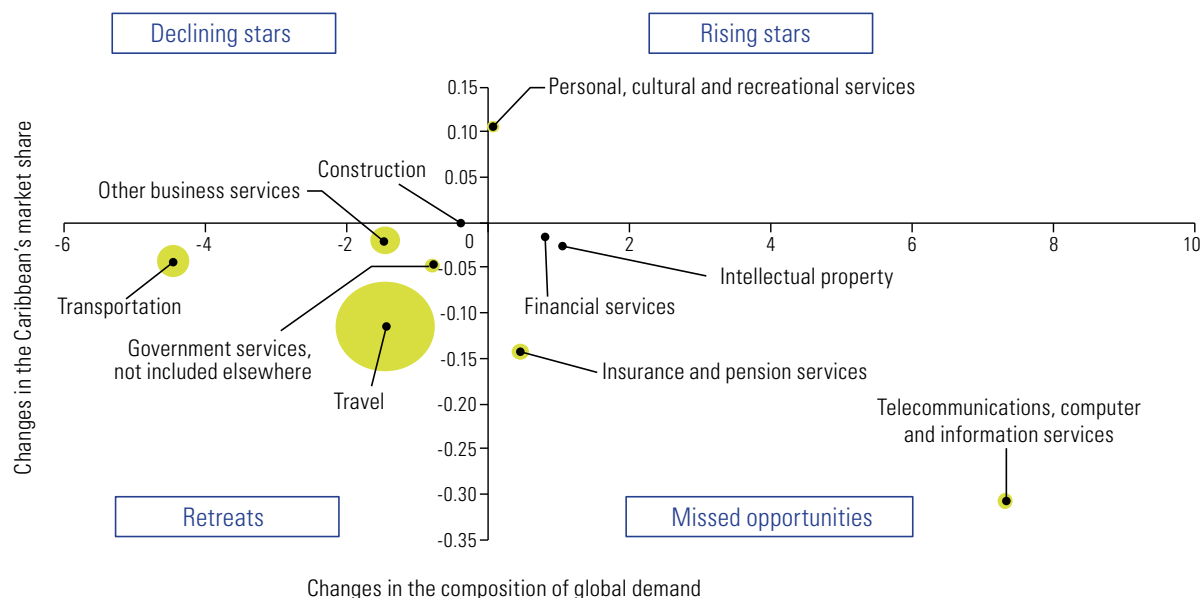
Declining stars

Rising stars

Retreats

Missed opportunities

Changes in the Caribbean's market share

Changes in the composition of global demand

0.15
0.10
0.05
-0.05
-0.10
-0.15
-0.20
-0.25
-0.30
-0.35

-6
-4
-2
0
2
4
6
8
10

Personal, cultural and recreational services
Construction
Other business services
Transportation
Government services, not included elsewhere
Travel
Financial services
Intellectual property
Insurance and pension services
Telecommunications, computer and information services